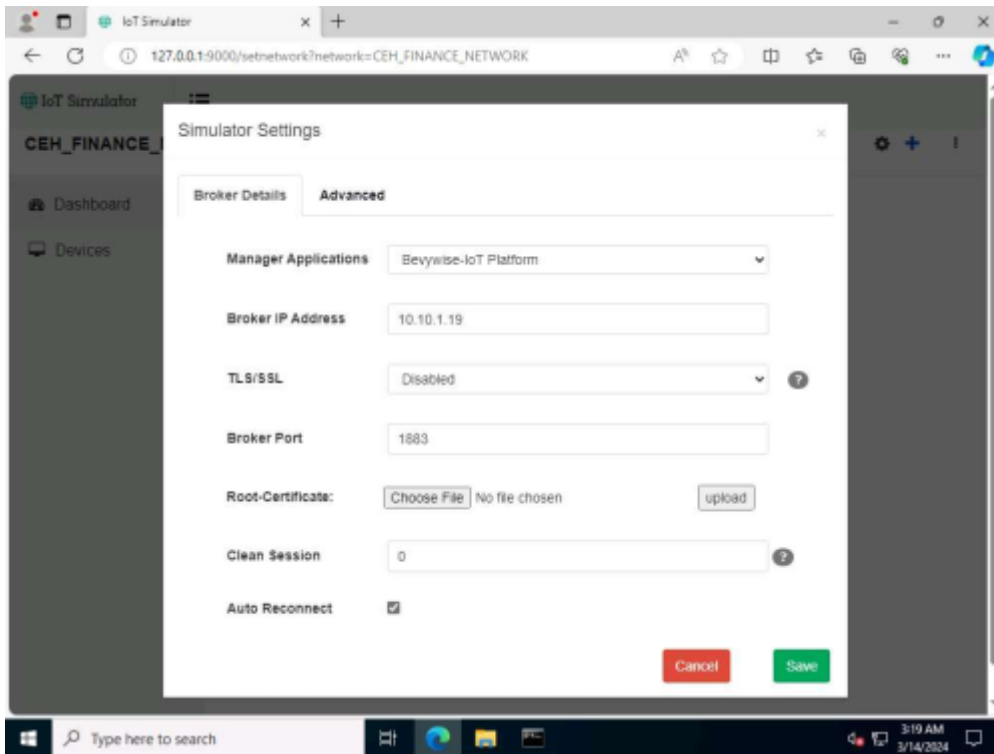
IoT Simulator

127.0.0.1:9000/setnetwork?network=CEH_FINANCE_NETWORK

IoT Simulator

CEH_FINANCE_

Dashboard

Devices

Simulator Settings

×

Broker Details

Advanced

Manager Applications

Bevywise-IoT Platform

Broker IP Address

10.10.1.19

TLS/SSL

Disabled

?

Broker Port

1883

Root-Certificate:

Choose File No file chosen

upload

Clean Session

0

?

Auto Reconnect

Cancel

Save

Type here to search

3:19 AM
3/14/2024